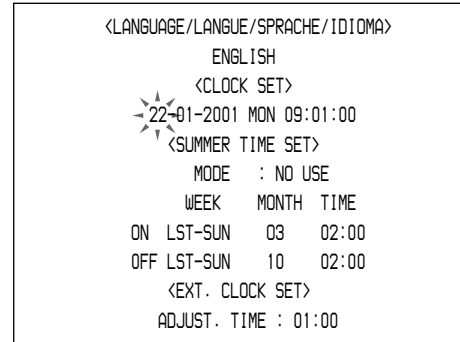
<LANGUAGE/LANGUE/SPRACHE/IDIOMA>
ENGLISH
<CLOCK SET>
22-01-2001 MON 09:01:00
<SUMMER TIME SET>
MODE : NO USE

| | WEEK | MONTH | TIME |
|---|---|---|---|
| ON | LST-SUN | 03 | 02:00 |
| OFF | LST-SUN | 10 | 02:00 |

<EXT. CLOCK SET>
ADJUST. TIME : 01:00